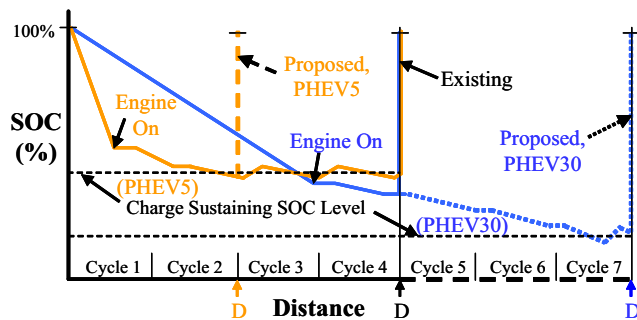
100%

SOC (%)

Proposed, PHEV5

Existing

Engine On

Engine On

Proposed, PHEV30

(PHEV5)

Charge Sustaining SOC Level

(PHEV30)

Cycle 1
Cycle 2
Cycle 3
Cycle 4
Cycle 5
Cycle 6
Cycle 7

D
Distance
D
D